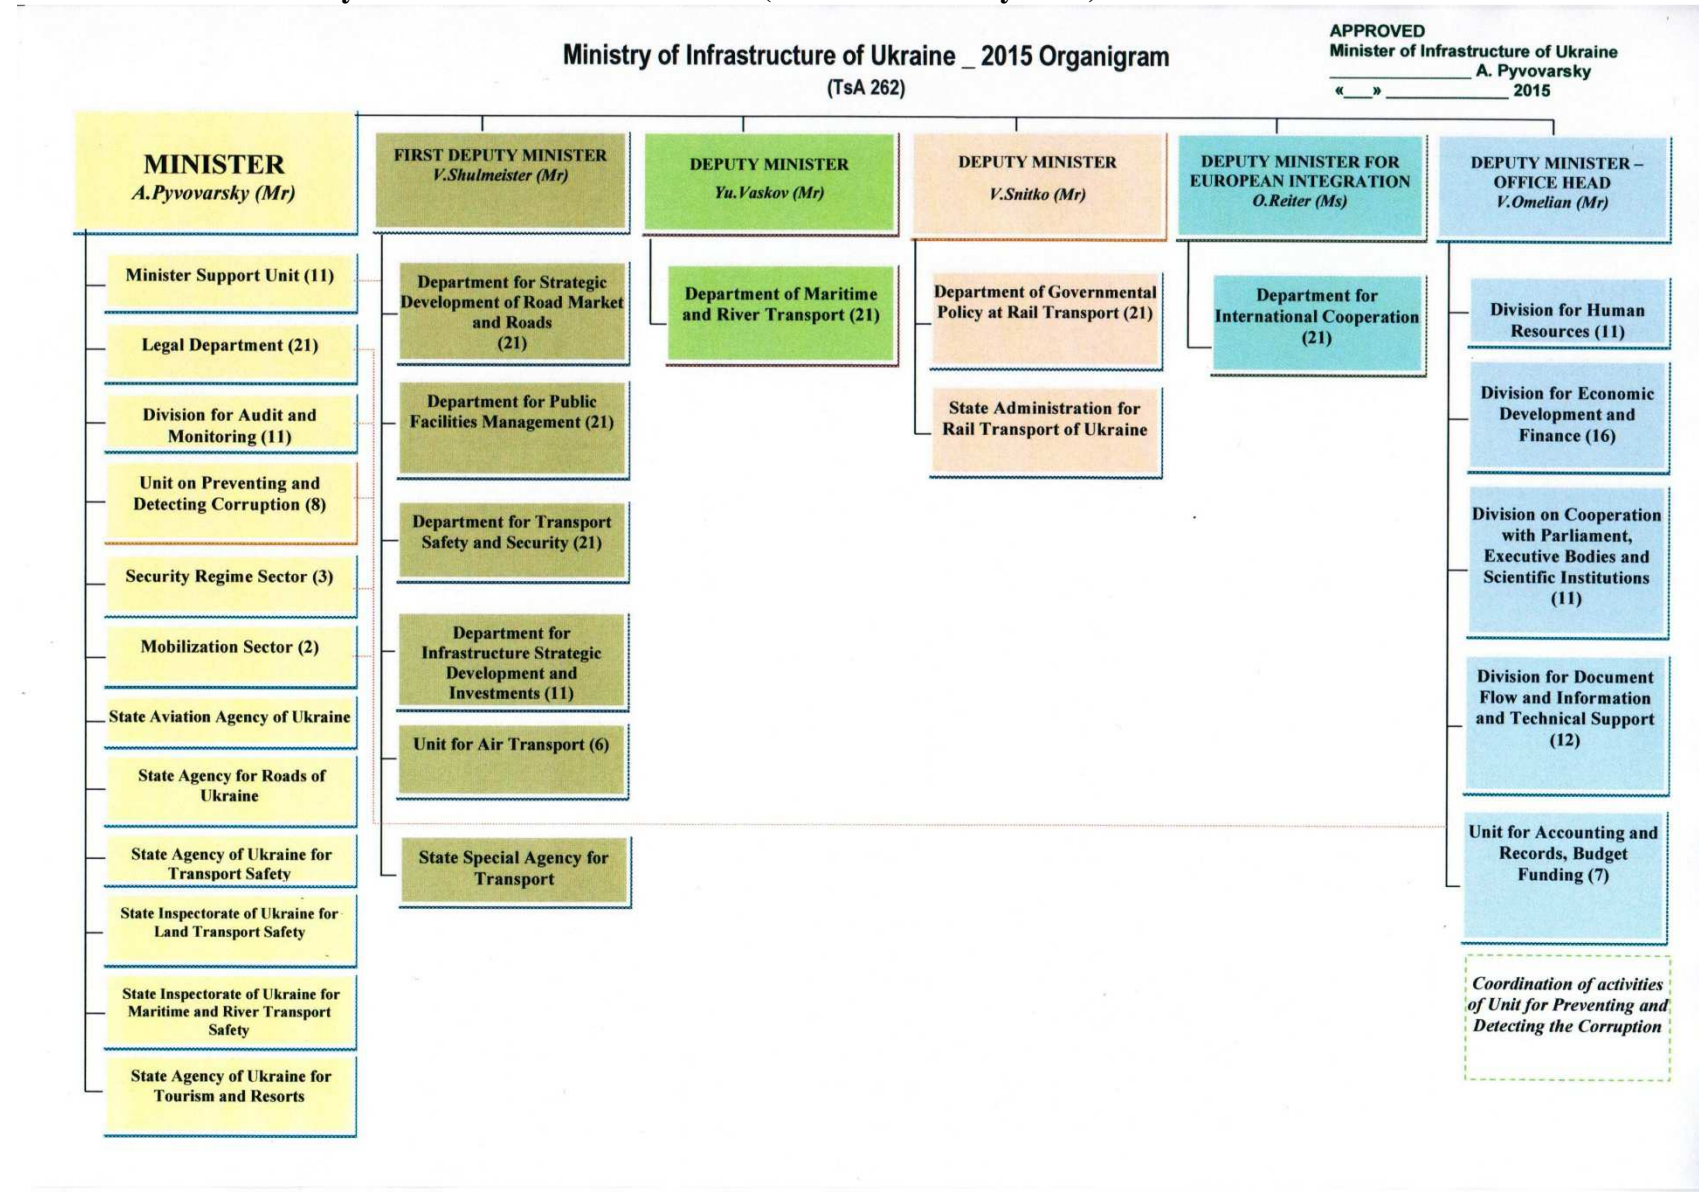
APPROVED
Minister of Infrastructure of Ukraine
____________ A. Pyvovarsky
«___» ____________ 2015

Ministry of Infrastructure of Ukraine _ 2015 Organigram
(TsA 262)

MINISTER
A.Pyvovarsky (Mr)

Minister Support Unit (11)

Legal Department (21)

Division for Audit and Monitoring (11)

Unit on Preventing and Detecting Corruption (8)

Security Regime Sector (3)

Mobilization Sector (2)

State Aviation Agency of Ukraine

State Agency for Roads of Ukraine

State Agency of Ukraine for Transport Safety

State Inspectorate of Ukraine for Land Transport Safety

State Inspectorate of Ukraine for Maritime and River Transport Safety

State Agency of Ukraine for Tourism and Resorts

FIRST DEPUTY MINISTER
V.Shulmeister (Mr)

Department for Strategic Development of Road Market and Roads (21)

Department for Public Facilities Management (21)

Department for Transport Safety and Security (21)

Department for Infrastructure Strategic Development and Investments (11)

Unit for Air Transport (6)

State Special Agency for Transport

DEPUTY MINISTER
Yu.Vaskov (Mr)

Department of Maritime and River Transport (21)

DEPUTY MINISTER
V.Snitko (Mr)

Department of Governmental Policy at Rail Transport (21)

State Administration for Rail Transport of Ukraine

DEPUTY MINISTER FOR EUROPEAN INTEGRATION
O.Reiter (Ms)

Department for International Cooperation (21)

DEPUTY MINISTER – OFFICE HEAD
V.Omelian (Mr)

Division for Human Resources (11)

Division for Economic Development and Finance (16)

Division on Cooperation with Parliament, Executive Bodies and Scientific Institutions (11)

Division for Document Flow and Information and Technical Support (12)

Unit for Accounting and Records, Budget Funding (7)

Coordination of activities of Unit for Preventing and Detecting the Corruption